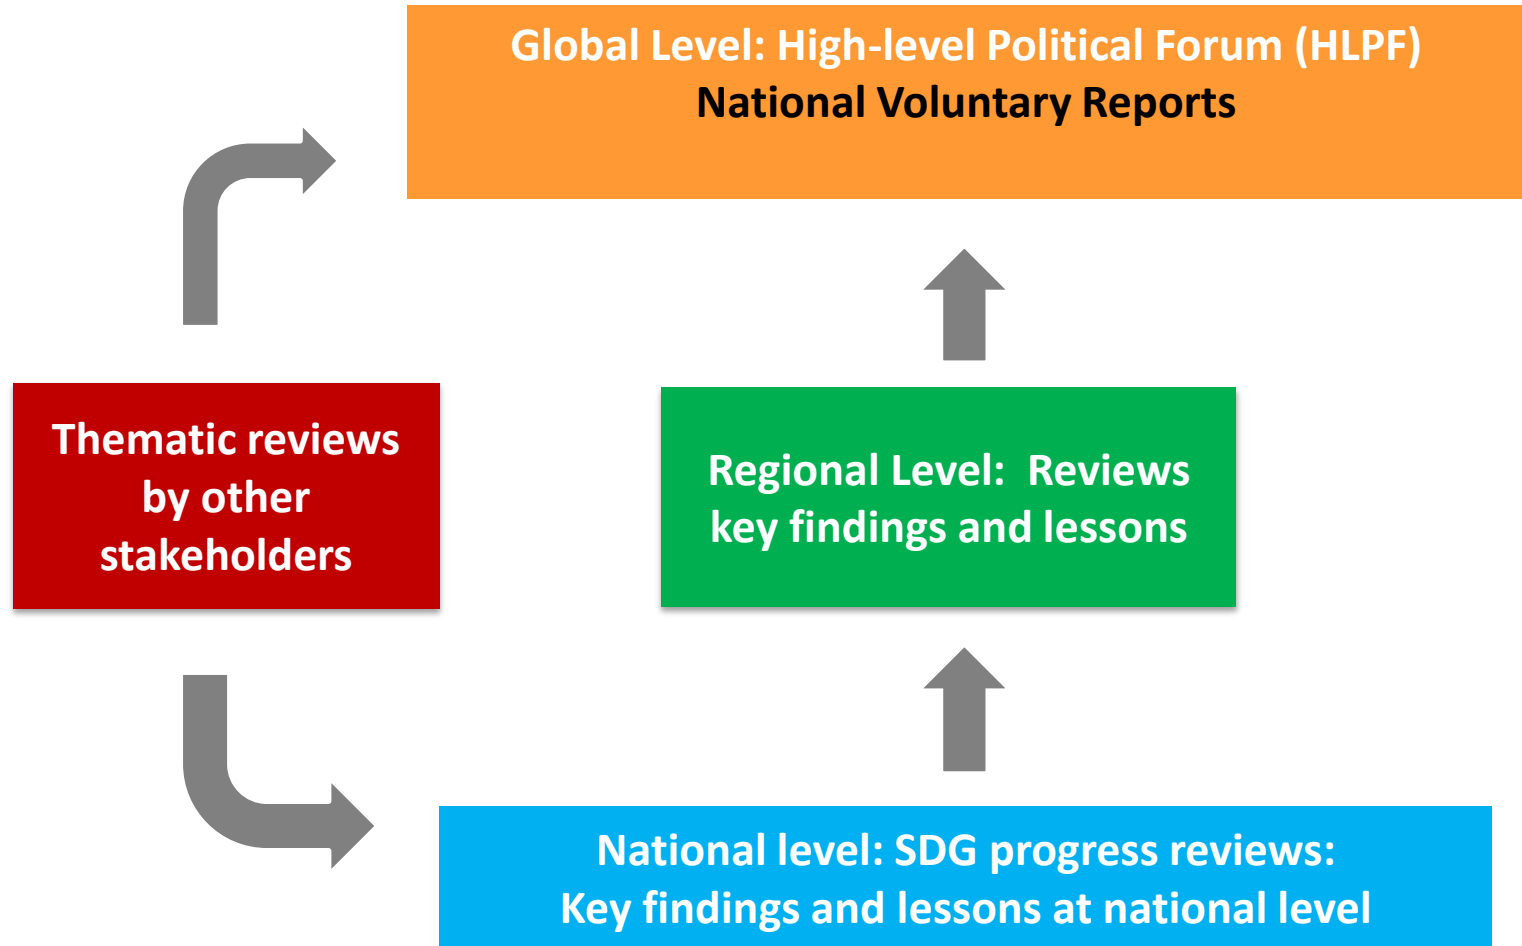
Global Level: High-level Political Forum (HLPF)
National Voluntary Reports

Thematic reviews by other stakeholders

Regional Level: Reviews key findings and lessons

National level: SDG progress reviews:
Key findings and lessons at national level